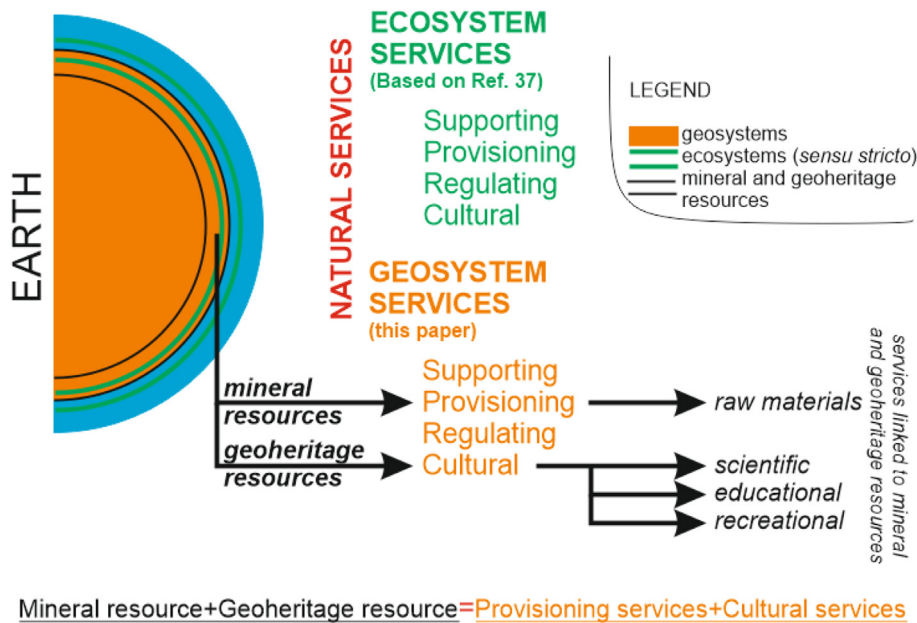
EARTH

NATURAL SERVICES

ECOSYSTEM SERVICES
(Based on Ref. 37)

Supporting
Provisioning
Regulating
Cultural

LEGEND
geosystems
ecosystems (*sensu stricto*)
mineral and geoheritage resources

GEOSYSTEM SERVICES
(this paper)

mineral resources
geoheritage resources

Supporting
Provisioning
Regulating
Cultural

raw materials
scientific
educational
recreational

services linked to mineral and geoheritage resources

Mineral resource+Geoheritage resource=Provisioning services+Cultural services